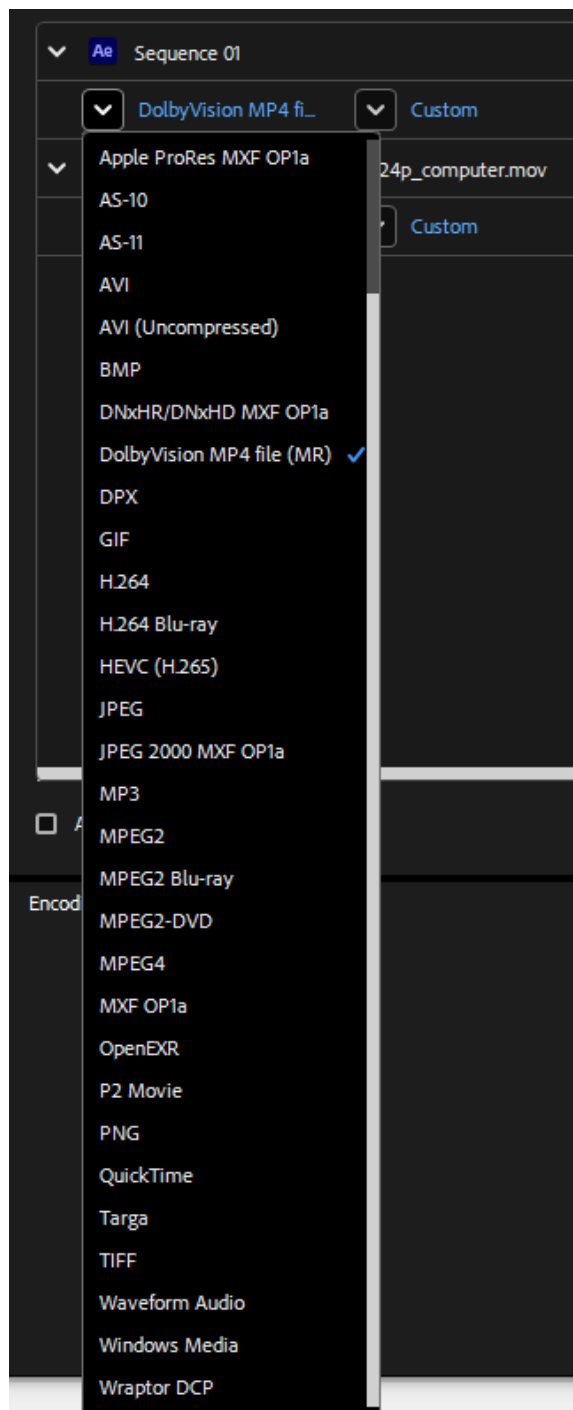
Ae Sequence 01

DolbyVision MP4 fi...

Custom

24p_computer.mov

Custom

Apple ProRes MXF OP1a
AS-10
AS-11
AVI
AVI (Uncompressed)
BMP
DNxHR/DNxHD MXF OP1a
DolbyVision MP4 file (MR)
DPX
GIF
H.264
H.264 Blu-ray
HEVC (H.265)
JPEG
JPEG 2000 MXF OP1a
MP3
MPEG2
MPEG2 Blu-ray
MPEG2-DVD
MPEG4
MXF OP1a
OpenEXR
P2 Movie
PNG
QuickTime
Targa
TIFF
Waveform Audio
Windows Media
Wraptor DCP

A

Encod